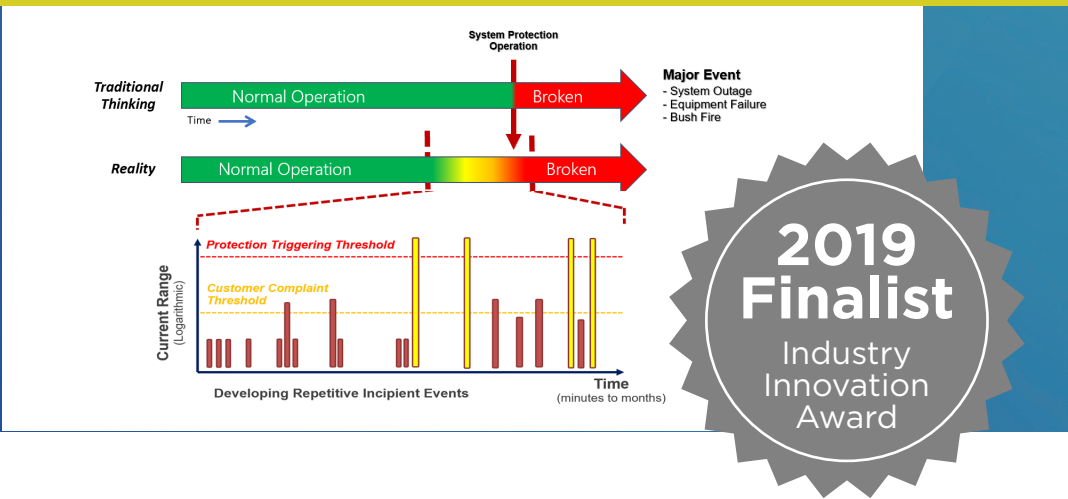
System Protection Operation

Traditional Thinking

Normal Operation

Broken

Time

Major Event
- System Outage
- Equipment Failure
- Bush Fire

Reality

Normal Operation

Broken

Protection Triggering Threshold

Customer Complaint Threshold

Current Range (Logarithmic)

Developing Repetitive Incipient Events

Time (minutes to months)

2019 Finalist
Industry Innovation Award